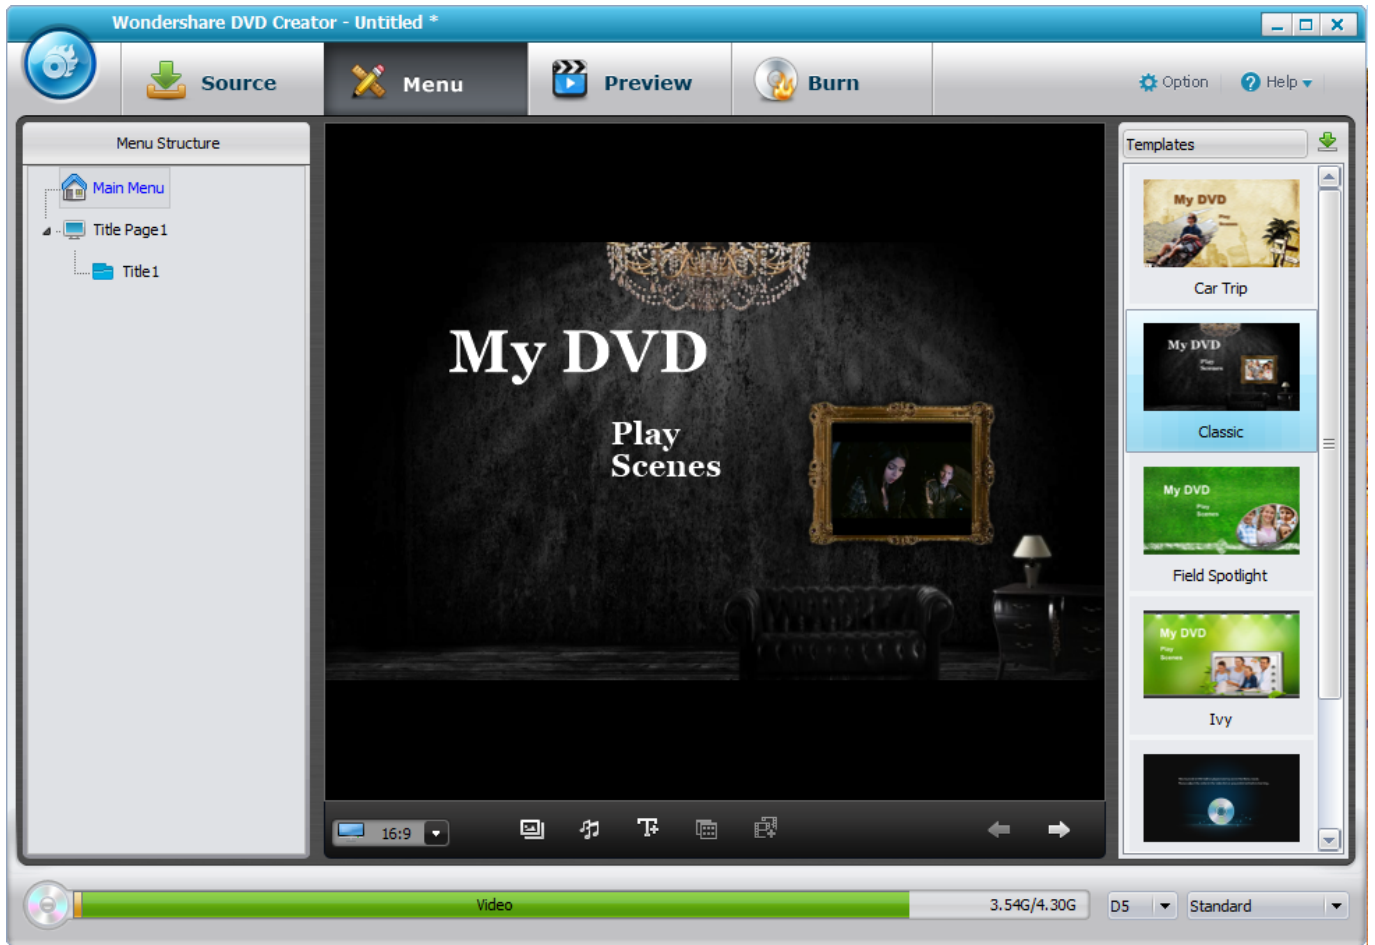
Wondershare DVD Creator - Untitled *

Source

Menu

Preview

Burn

Option

Help

Menu Structure

Main Menu

Title Page1

Title1

My DVD

Play Scenes

16:9

Templates

My DVD

Car Trip

My DVD

Classic

My DVD

Field Spotlight

My DVD

Ivy

Video

3.54G/4.30G

D5

Standard